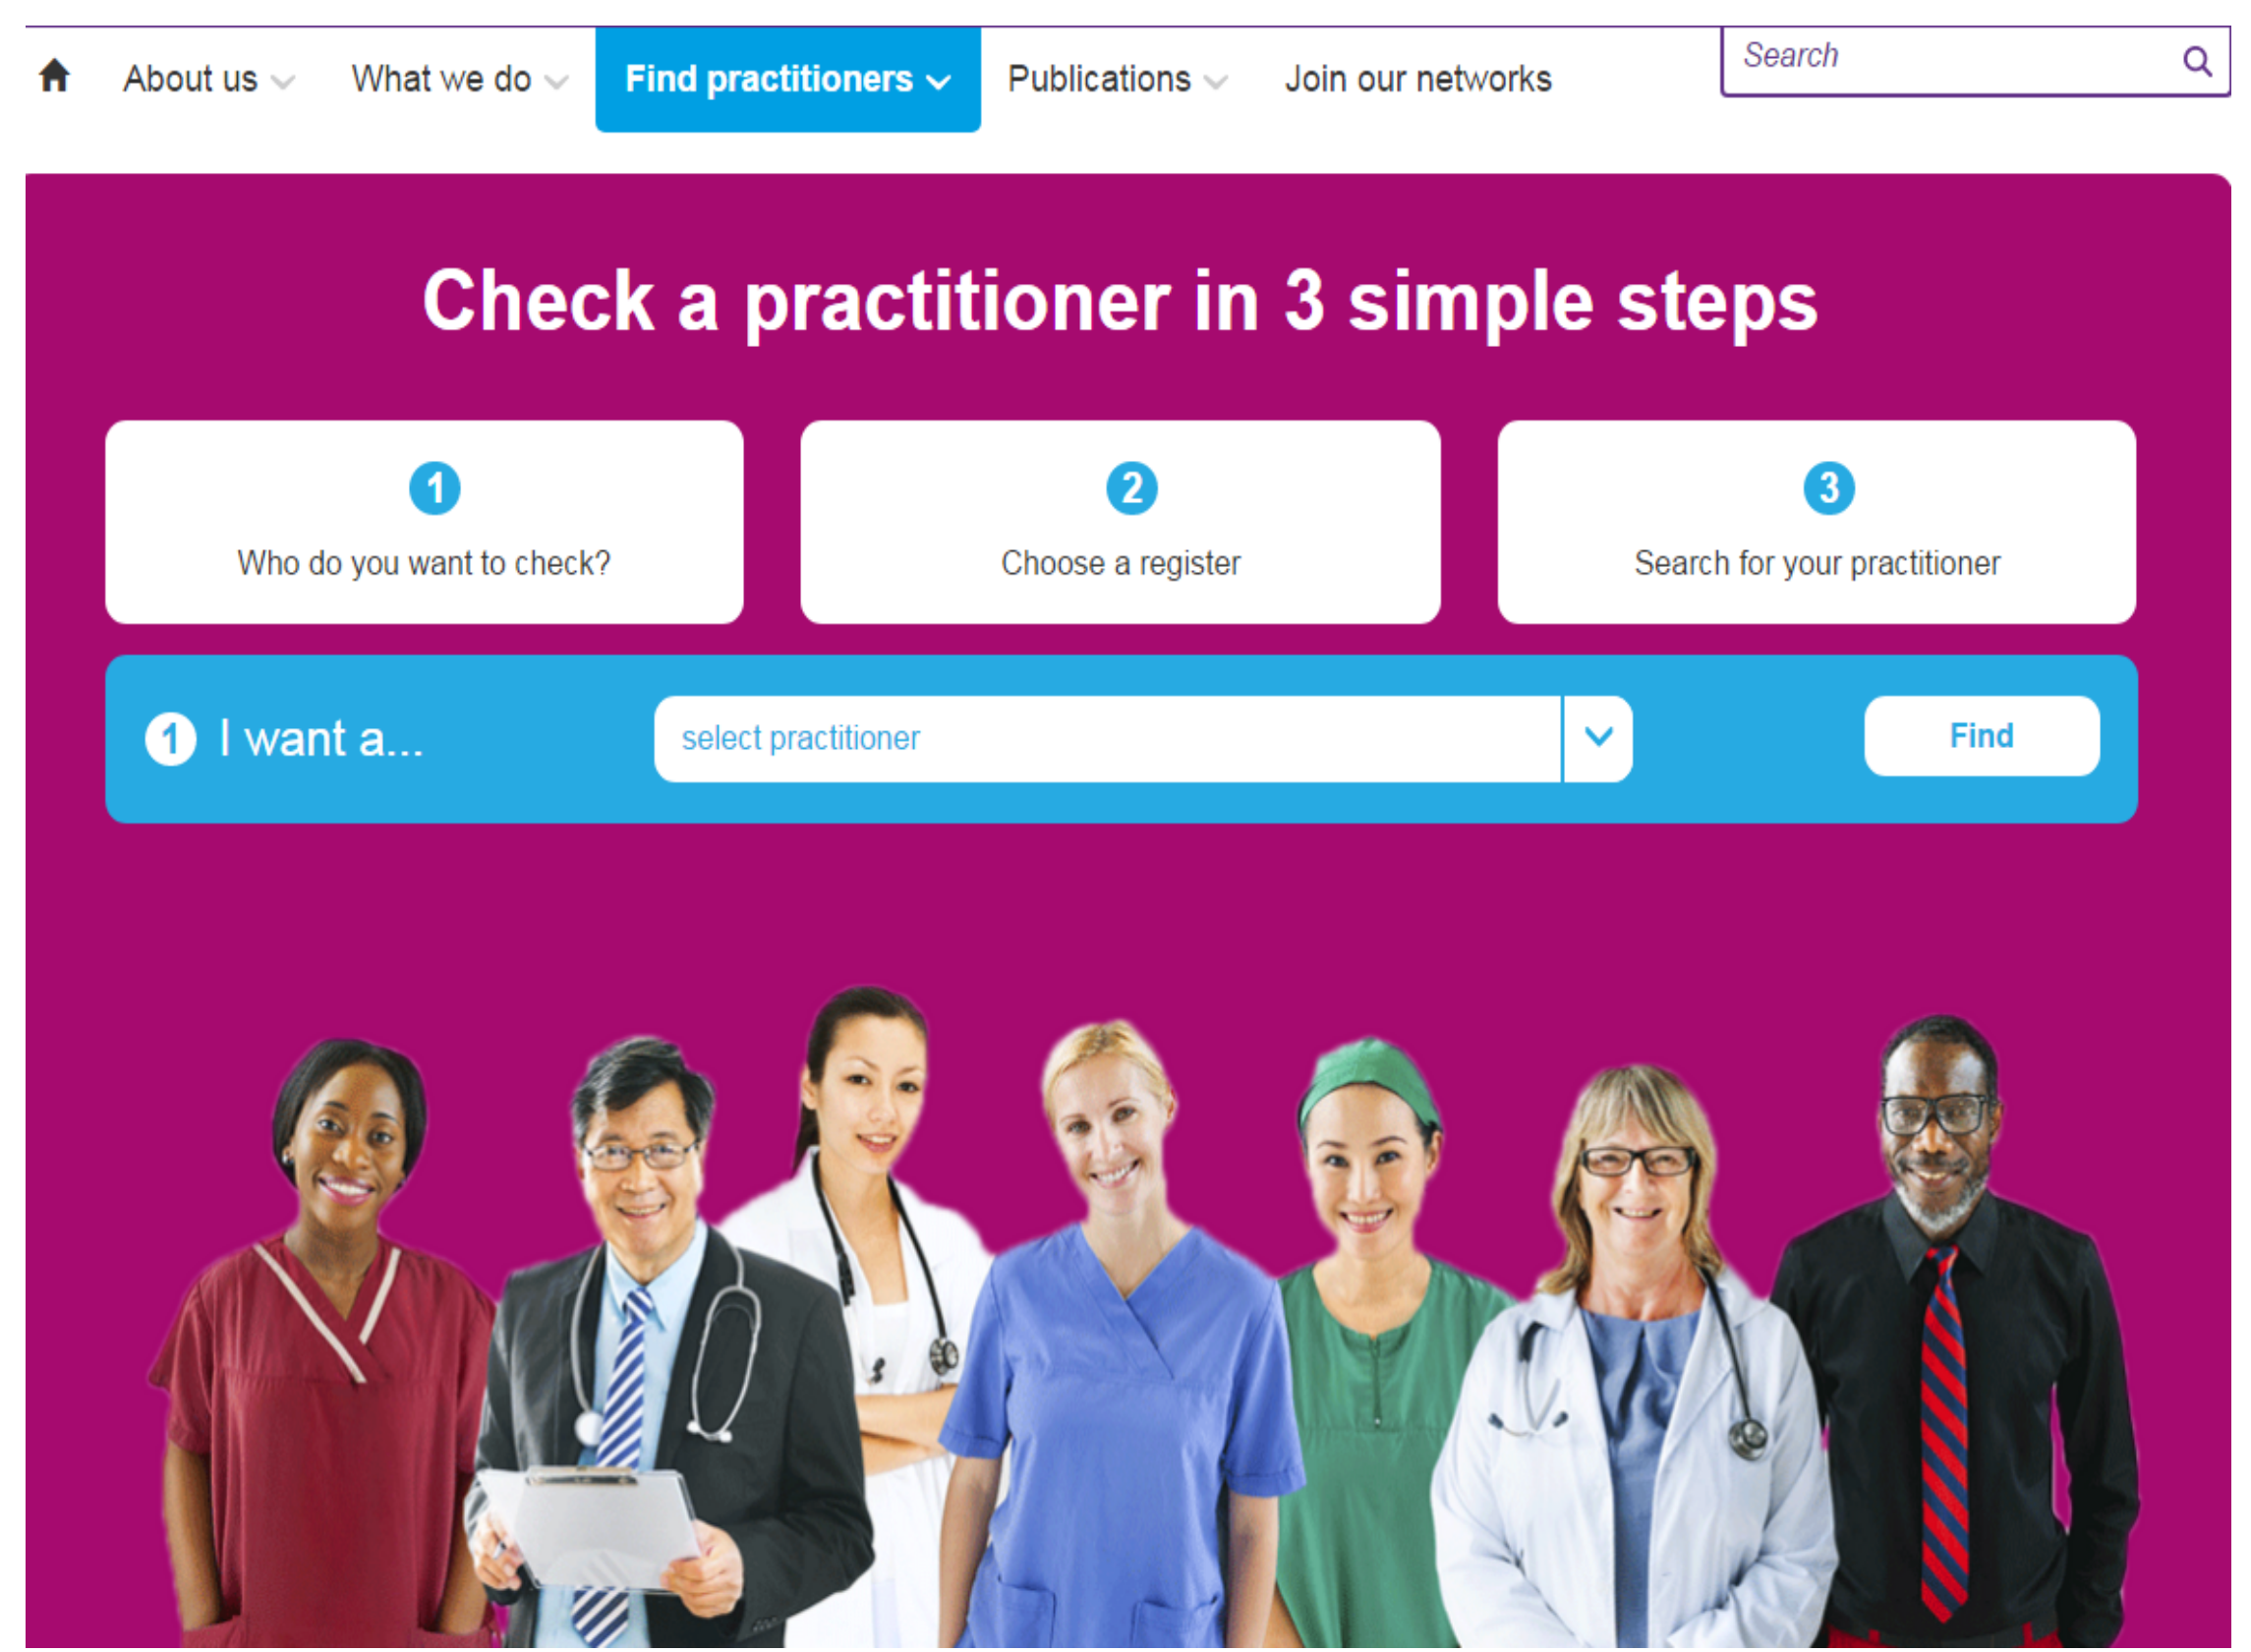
About us What we do Find practitioners Publications Join our networks

Search

Check a practitioner in 3 simple steps

1
Who do you want to check?

2
Choose a register

3
Search for your practitioner

1 I want a...

select practitioner

Find